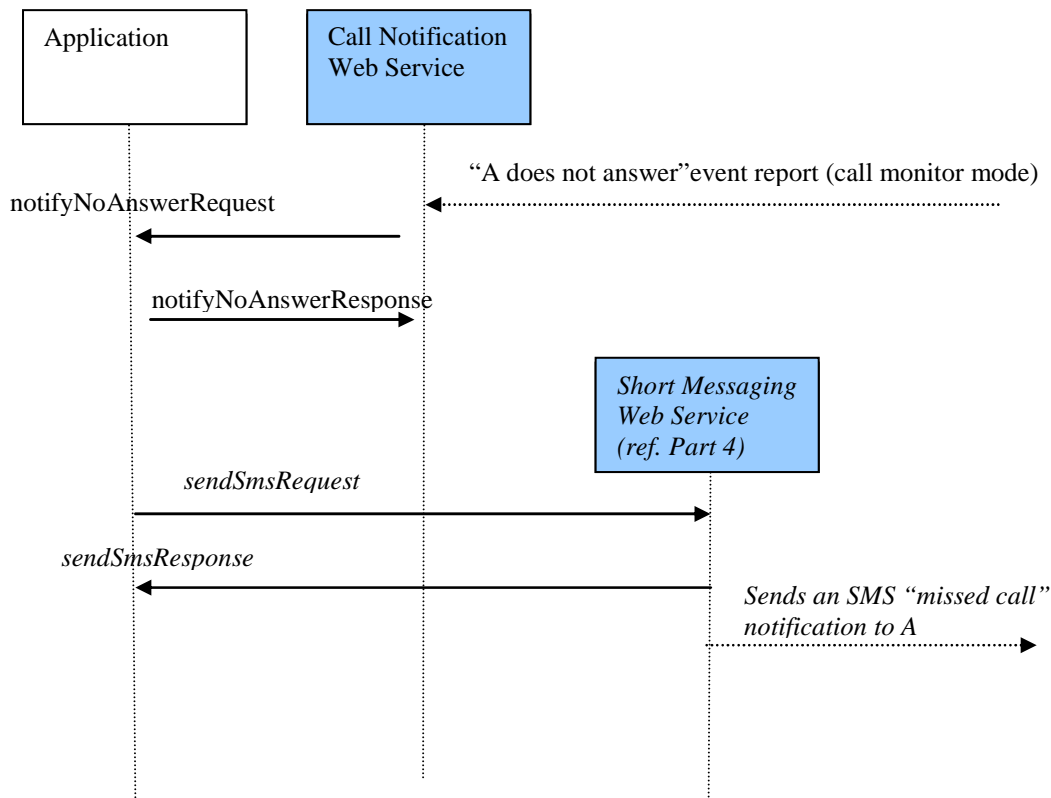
Application

Call Notification Web Service

"A does not answer"event report (call monitor mode)

notifyNoAnswerRequest

notifyNoAnswerResponse

Short Messaging Web Service (ref. Part 4)

sendSmsRequest

sendSmsResponse

Sends an SMS "missed call" notification to A